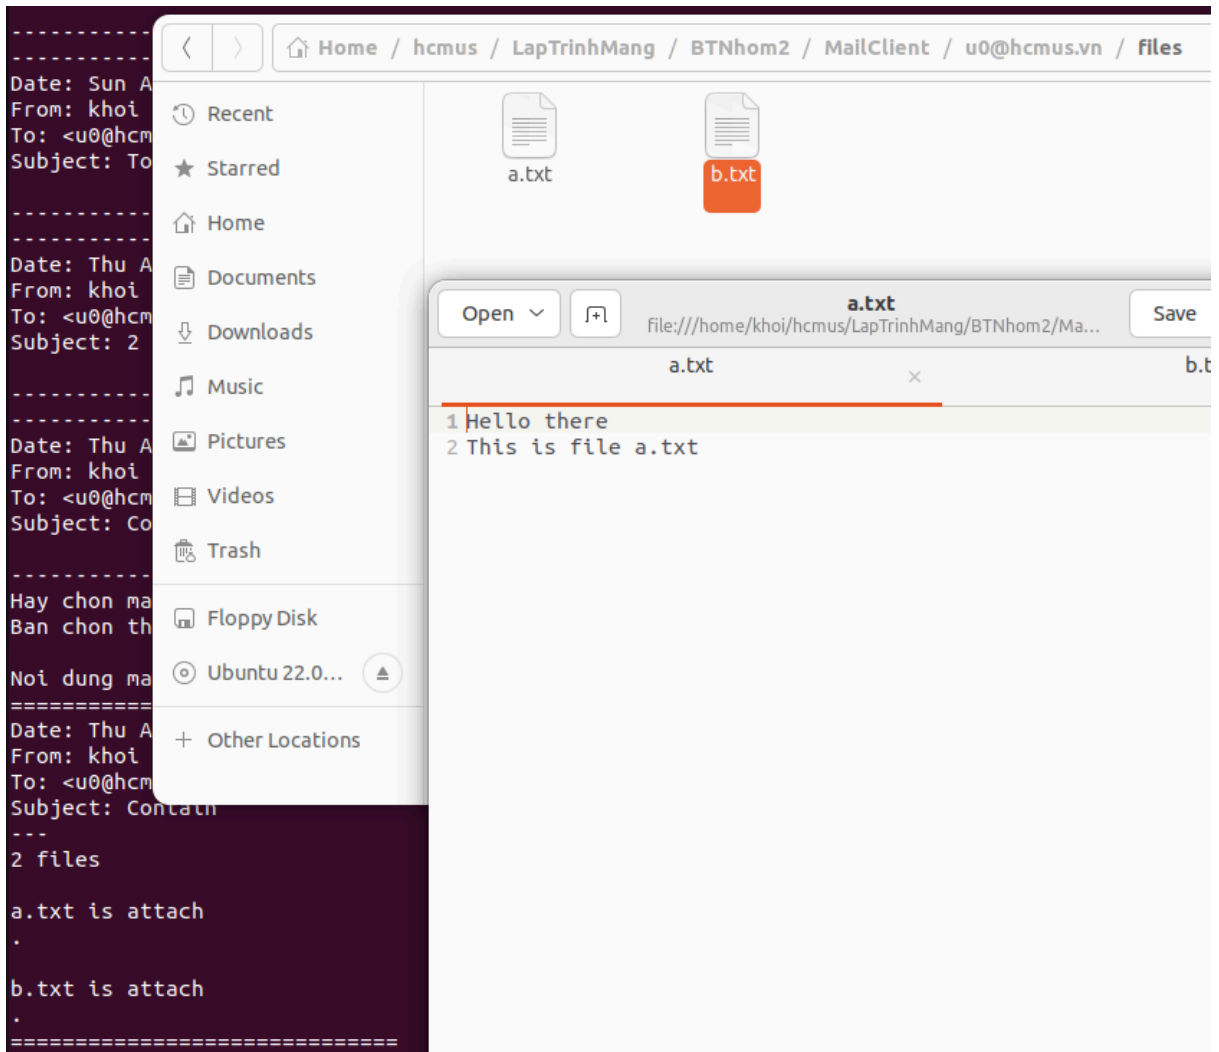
----------
----------
Date: Sun A
From: khoi
To: <u0@hcm
Subject: To

----------
----------
Date: Thu A
From: khoi
To: <u0@hcm
Subject: 2

----------
----------
Date: Thu A
From: khoi
To: <u0@hcm
Subject: Co

----------
Hay chon ma
Ban chon th

Noi dung ma
===========
Date: Thu A
From: khoi
To: <u0@hcm
Subject: Contain
---
2 files

a.txt is attach
.

b.txt is attach
.
============================

Home / hcmus / LapTrinhMang / BTNhom2 / MailClient / u0@hcmus.vn / files

Recent
Starred
Home
Documents
Downloads
Music
Pictures
Videos
Trash
Floppy Disk
Ubuntu 22.0...
+ Other Locations

a.txt
b.txt

Open
a.txt
file:///home/khoi/hcmus/LapTrinhMang/BTNhom2/Ma...
Save
a.txt
b.t

1 Hello there
2 This is file a.txt